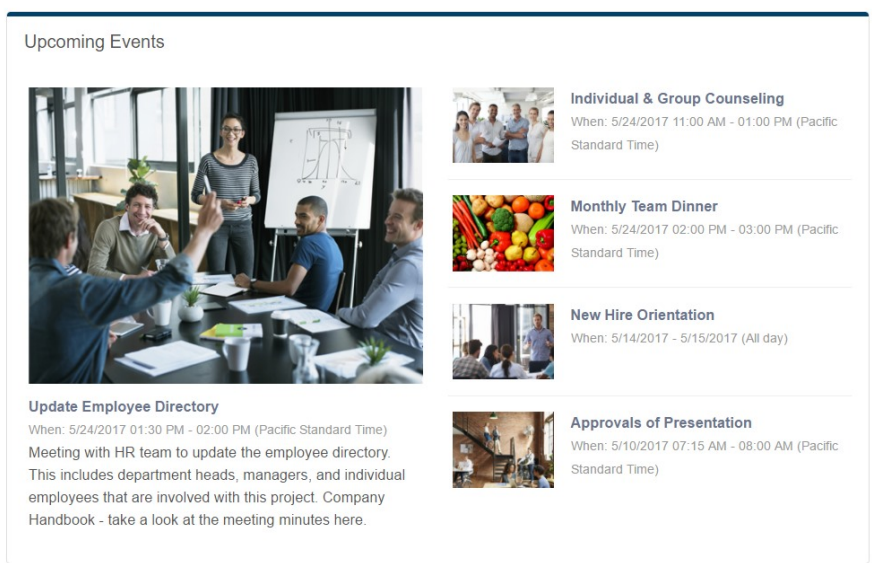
Upcoming Events

Update Employee Directory

When: 5/24/2017 01:30 PM - 02:00 PM (Pacific Standard Time)

Meeting with HR team to update the employee directory. This includes department heads, managers, and individual employees that are involved with this project. Company Handbook - take a look at the meeting minutes here.

Individual & Group Counseling

When: 5/24/2017 11:00 AM - 01:00 PM (Pacific Standard Time)

Monthly Team Dinner

When: 5/24/2017 02:00 PM - 03:00 PM (Pacific Standard Time)

New Hire Orientation

When: 5/14/2017 - 5/15/2017 (All day)

Approvals of Presentation

When: 5/10/2017 07:15 AM - 08:00 AM (Pacific Standard Time)